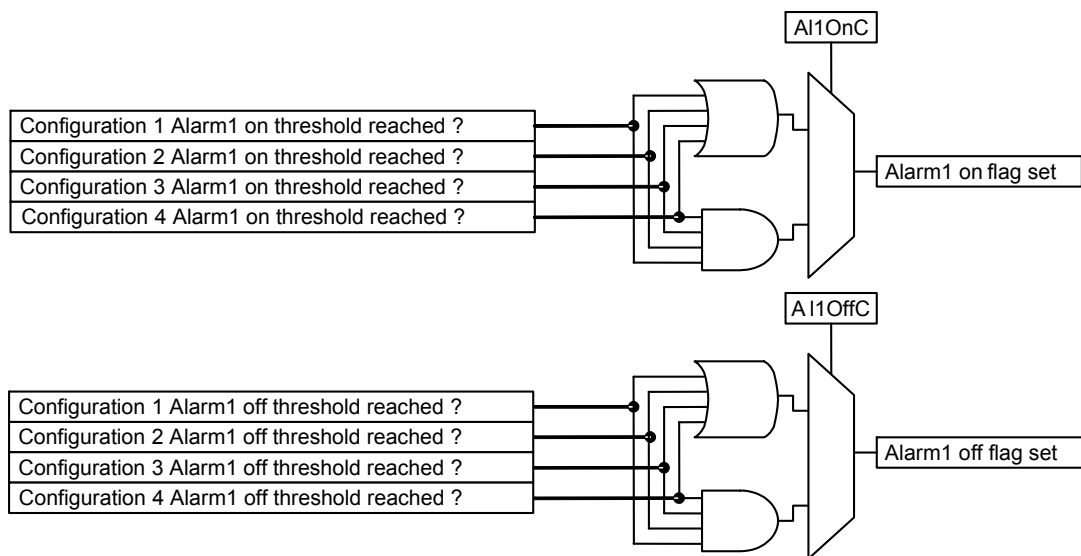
Al1OnC

Configuration 1 Alarm1 on threshold reached ?
Configuration 2 Alarm1 on threshold reached ?
Configuration 3 Alarm1 on threshold reached ?
Configuration 4 Alarm1 on threshold reached ?

Alarm1 on flag set

A l1OffC

Configuration 1 Alarm1 off threshold reached ?
Configuration 2 Alarm1 off threshold reached ?
Configuration 3 Alarm1 off threshold reached ?
Configuration 4 Alarm1 off threshold reached ?

Alarm1 off flag set